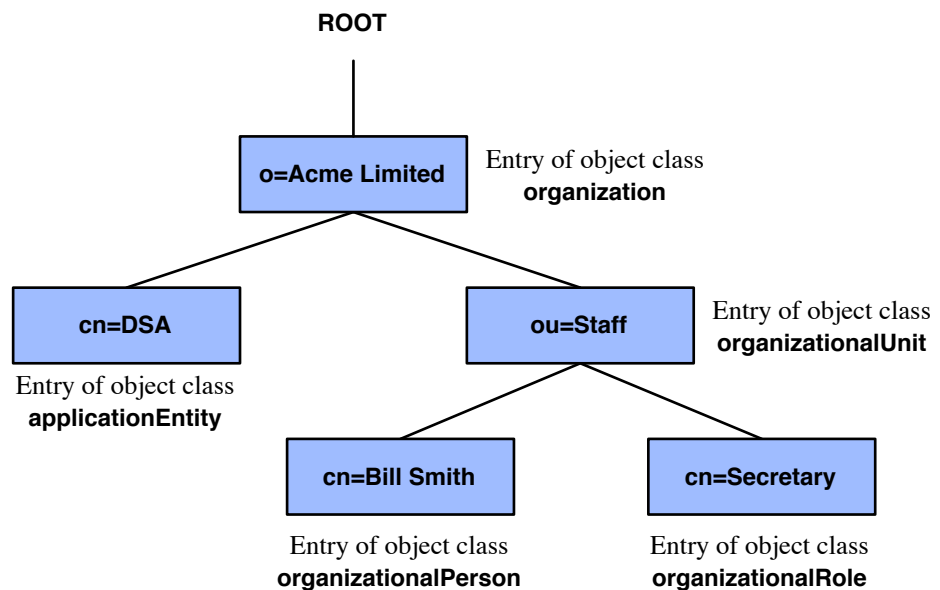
ROOT

o=Acme Limited

Entry of object class
organization

cn=DSA

Entry of object class
applicationEntity

ou=Staff

Entry of object class
organizationalUnit

cn=Bill Smith

Entry of object class
organizationalPerson

cn=Secretary

Entry of object class
organizationalRole